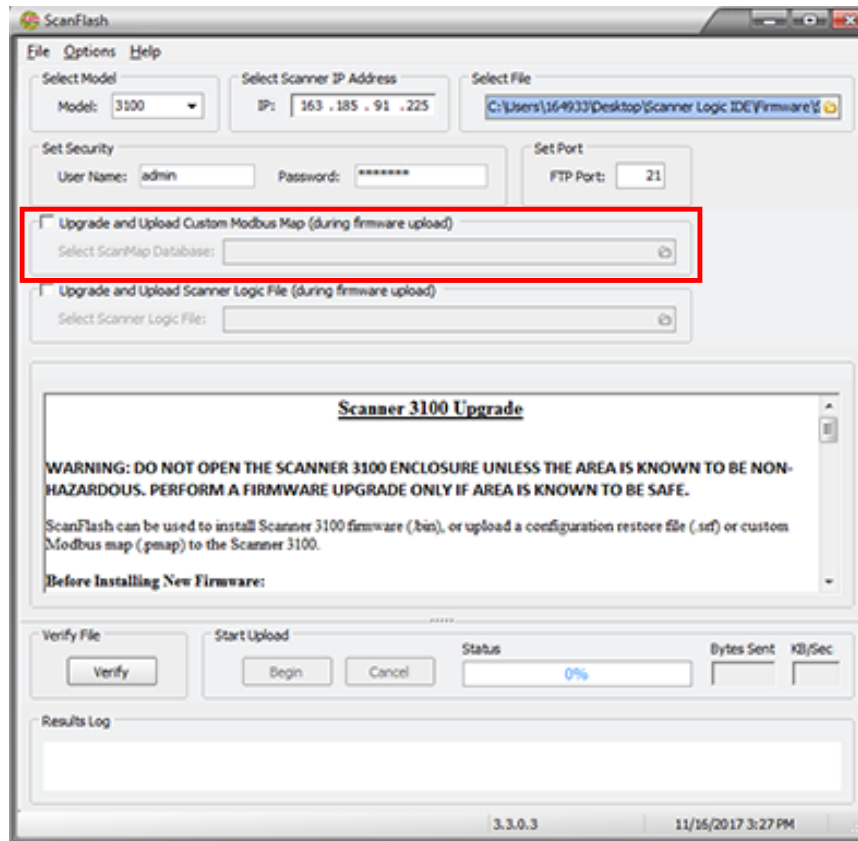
ScanFlash

File Options Help

Select Model
Model: 3100

Select Scanner IP Address
IP: 163 . 185 . 91 . 225

Select File
C:\Users\164933\Desktop\Scanner Logic IDE\Firmware\

Set Security
User Name: admin
Password: ********

Set Port
FTP Port: 21

Upgrade and Upload Custom Modbus Map (during firmware upload)
Select ScanMap Database:

Upgrade and Upload Scanner Logic File (during firmware upload)
Select Scanner Logic File:

Scanner 3100 Upgrade

WARNING: DO NOT OPEN THE SCANNER 3100 ENCLOSURE UNLESS THE AREA IS KNOWN TO BE NON-HAZARDOUS. PERFORM A FIRMWARE UPGRADE ONLY IF AREA IS KNOWN TO BE SAFE.

ScanFlash can be used to install Scanner 3100 firmware (.bin), or upload a configuration restore file (.srf) or custom Modbus map (.pmap) to the Scanner 3100.

Before Installing New Firmware:

Verify File
Verify

Start Upload
Begin
Cancel

Status
0%

Bytes Sent
KB/Sec

Results Log

3.3.0.3
11/16/2017 3:27 PM